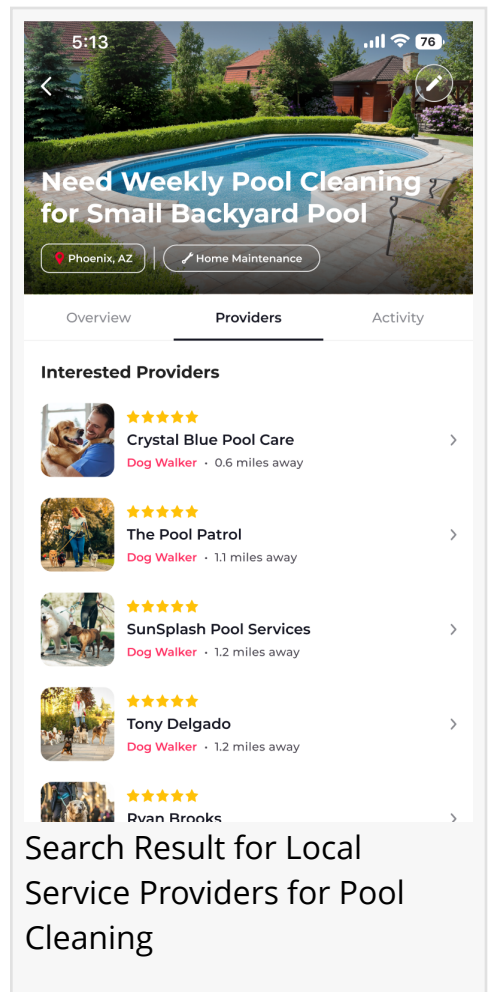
5:13

76

Need Weekly Pool Cleaning for Small Backyard Pool

Phoenix, AZ

Home Maintenance

Overview

Providers

Activity

Interested Providers

★★★★★
Crystal Blue Pool Care
Dog Walker • 0.6 miles away

★★★★★
The Pool Patrol
Dog Walker • 1.1 miles away

★★★★★
SunSplash Pool Services
Dog Walker • 1.2 miles away

★★★★★
Tony Delgado
Dog Walker • 1.2 miles away

★★★★★
Ryan Brooks

Search Result for Local Service Providers for Pool Cleaning